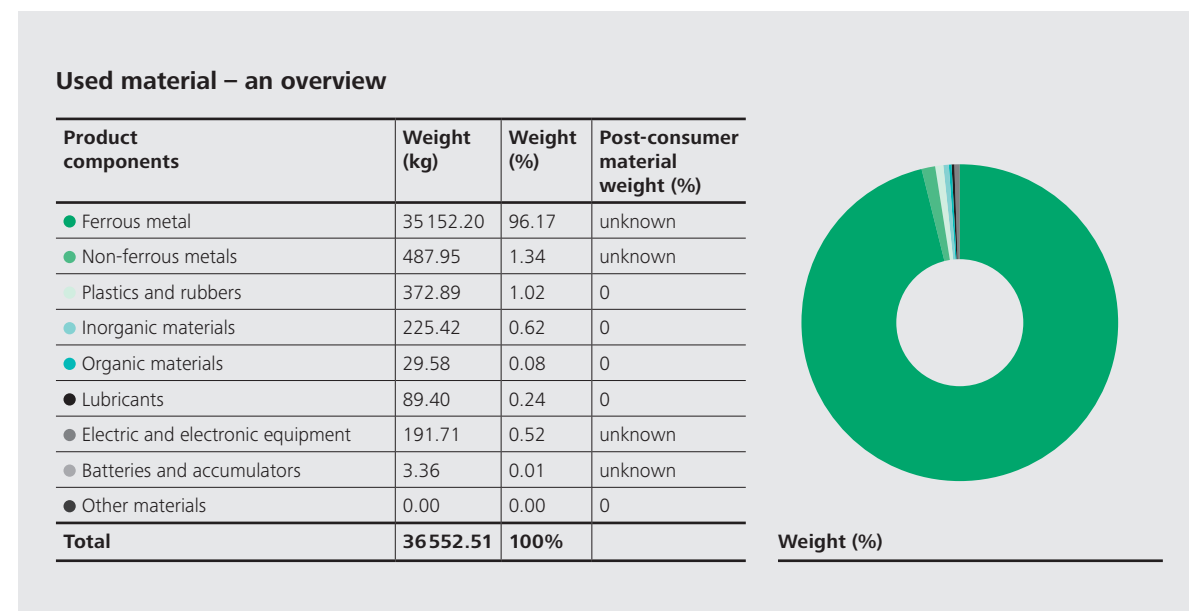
Used material – an overview

| Product components | Weight (kg) | Weight (%) | Post-consumer material weight (%) |
|---|---|---|---|
| Ferrous metal | 35 152.20 | 96.17 | unknown |
| Non-ferrous metals | 487.95 | 1.34 | unknown |
| Plastics and rubbers | 372.89 | 1.02 | 0 |
| Inorganic materials | 225.42 | 0.62 | 0 |
| Organic materials | 29.58 | 0.08 | 0 |
| Lubricants | 89.40 | 0.24 | 0 |
| Electric and electronic equipment | 191.71 | 0.52 | unknown |
| Batteries and accumulators | 3.36 | 0.01 | unknown |
| Other materials | 0.00 | 0.00 | 0 |
| Total | 36552.51 | 100% | |

Weight (%)